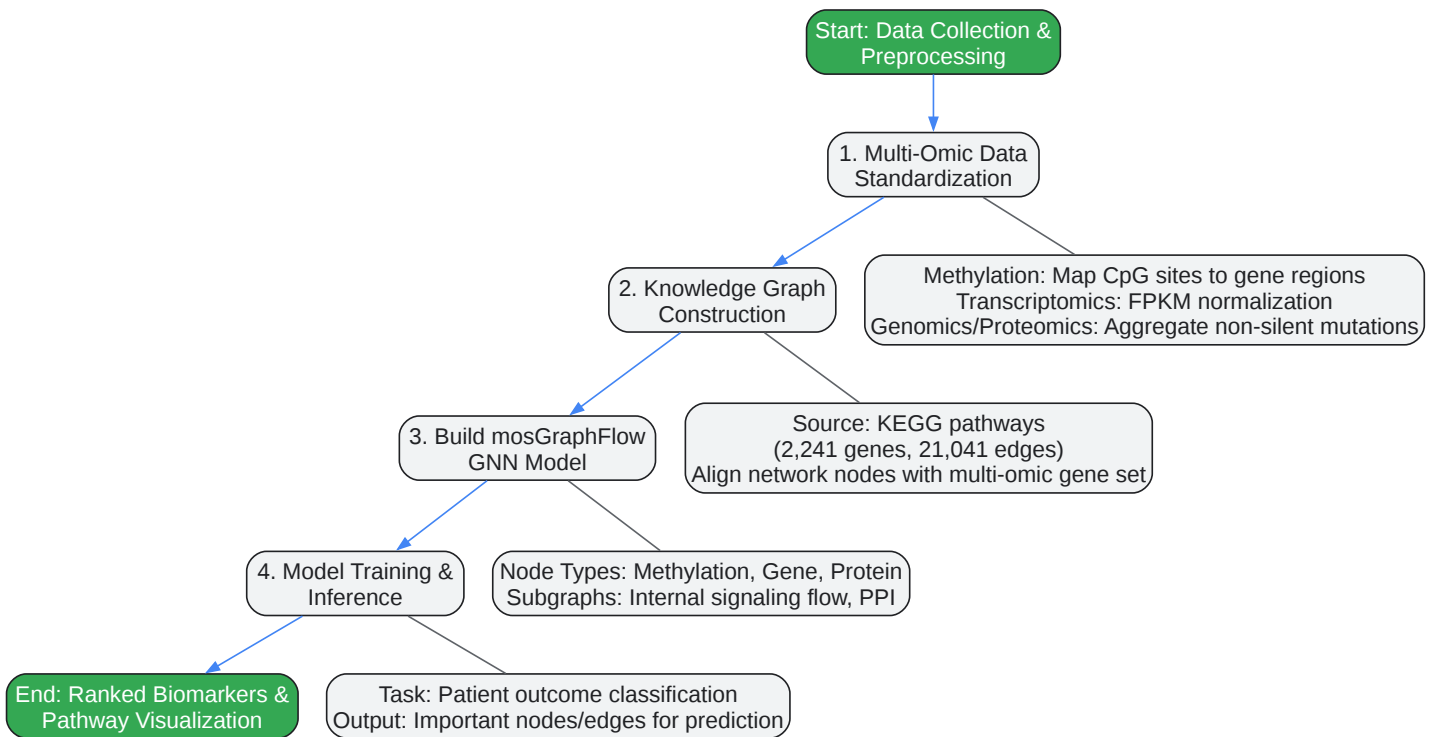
Start: Data Collection & Preprocessing

1. Multi-Omic Data Standardization

Methylation: Map CpG sites to gene regions
Transcriptomics: FPKM normalization
Genomics/Proteomics: Aggregate non-silent mutations

2. Knowledge Graph Construction

Source: KEGG pathways
(2,241 genes, 21,041 edges)
Align network nodes with multi-omic gene set

3. Build mosGraphFlow GNN Model

Node Types: Methylation, Gene, Protein
Subgraphs: Internal signaling flow, PPI

4. Model Training & Inference

Task: Patient outcome classification
Output: Important nodes/edges for prediction

End: Ranked Biomarkers & Pathway Visualization